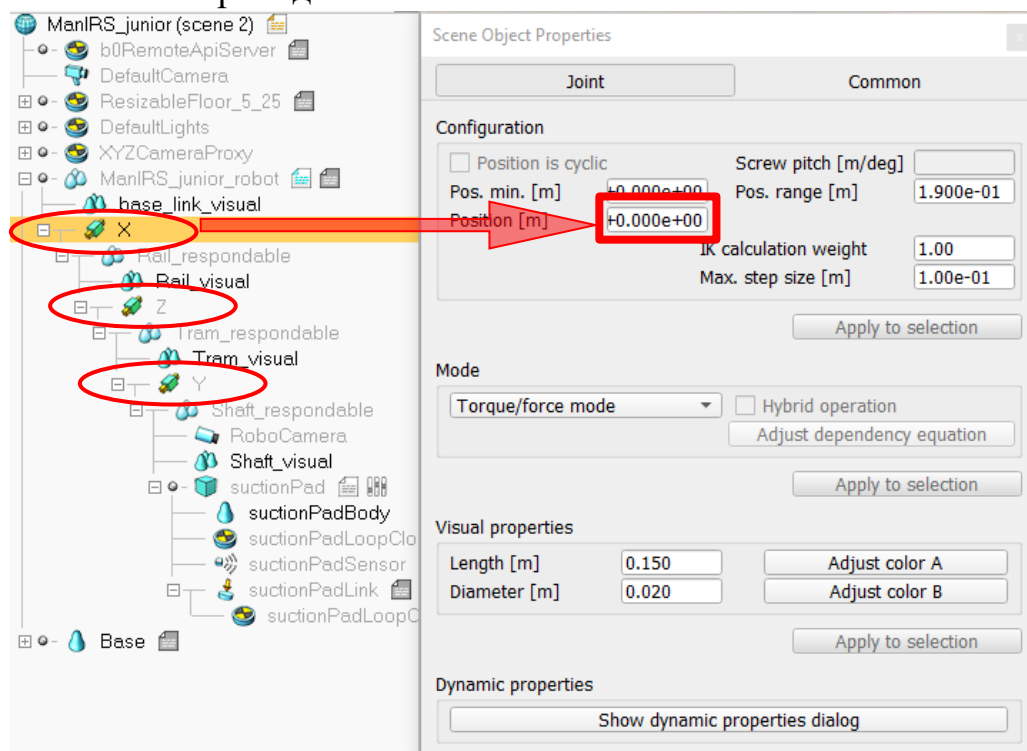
ManIRS_junior (scene 2)
b0RemoteApiServer
DefaultCamera
ResizableFloor_5_25
DefaultLights
XYZCameraProxy
ManIRS_junior_robot
base_link_visual
X
Rail_respondable
Rail_visual
Z
Tram_respondable
Tram_visual
Y
Shaft_respondable
RoboCamera
Shaft_visual
suctionPad
suctionPadBody
suctionPadLoopClo
suctionPadSensor
suctionPadLink
suctionPadLoopC
Base

Scene Object Properties

Joint
Common

Configuration
Position is cyclic
Screw pitch [m/deg]
Pos. min. [m] +0.000e+00
Pos. range [m] 1.900e-01
Position [m] +0.000e+00
IK calculation weight 1.00
Max. step size [m] 1.00e-01
Apply to selection

Mode
Torque/force mode
Hybrid operation
Adjust dependency equation
Apply to selection

Visual properties
Length [m] 0.150
Adjust color A
Diameter [m] 0.020
Adjust color B
Apply to selection

Dynamic properties
Show dynamic properties dialog